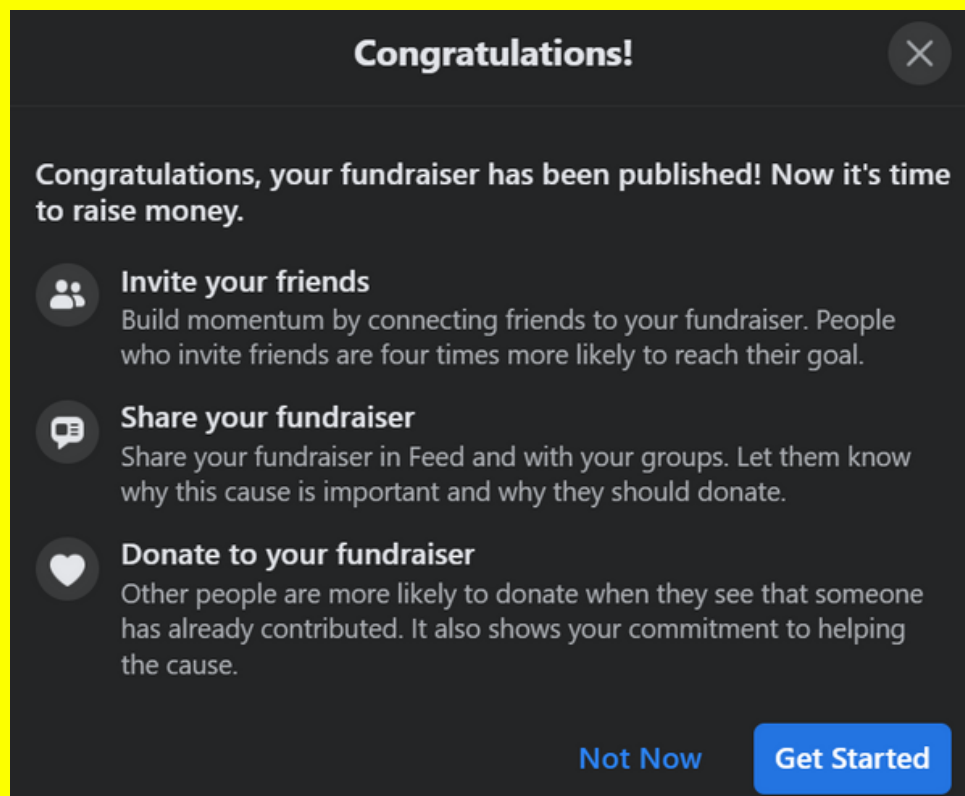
Congratulations!

Congratulations, your fundraiser has been published! Now it's time to raise money.

Invite your friends
Build momentum by connecting friends to your fundraiser. People who invite friends are four times more likely to reach their goal.

Share your fundraiser
Share your fundraiser in Feed and with your groups. Let them know why this cause is important and why they should donate.

Donate to your fundraiser
Other people are more likely to donate when they see that someone has already contributed. It also shows your commitment to helping the cause.

Not Now Get Started